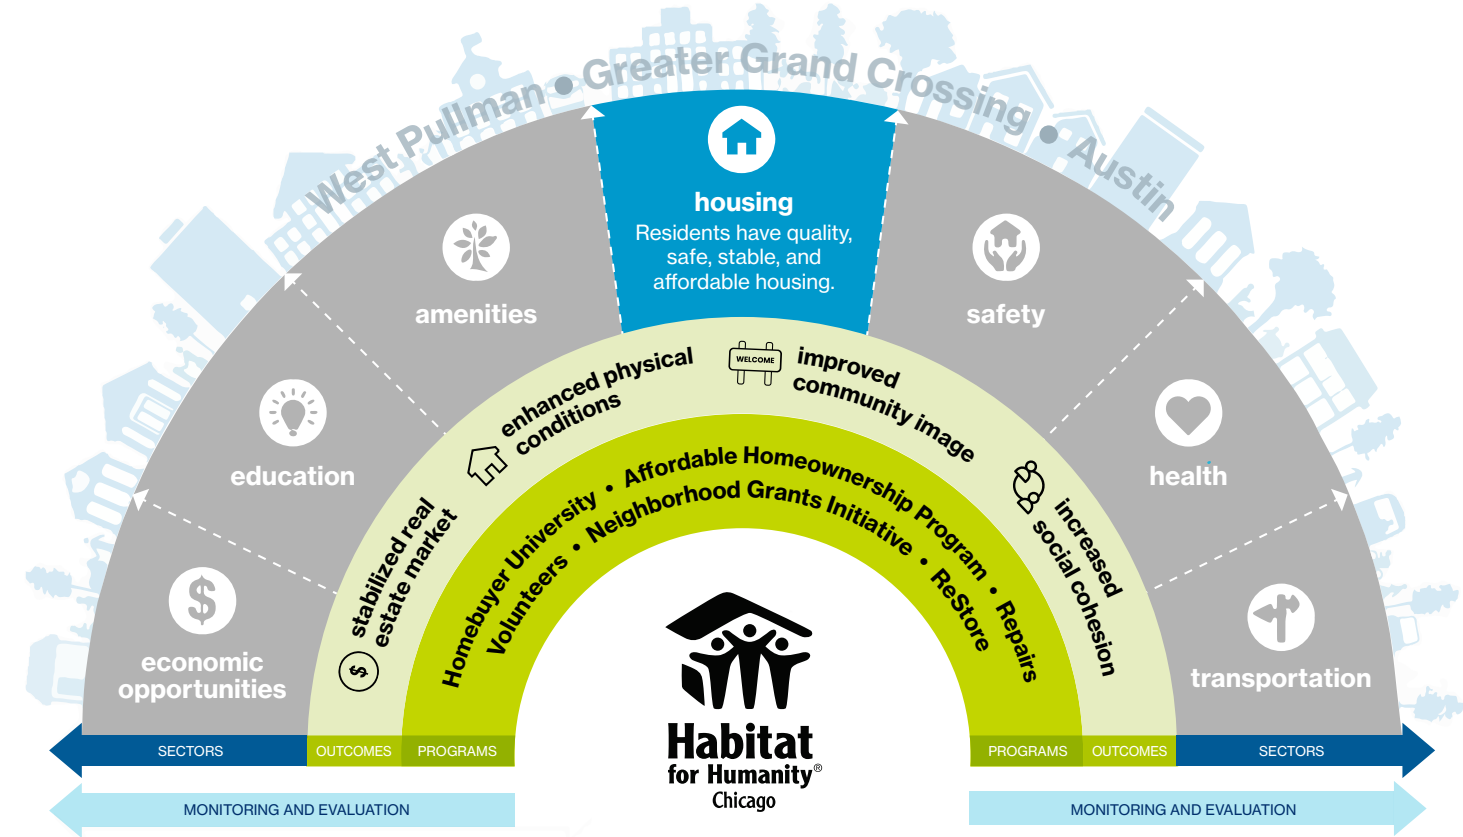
West Pullman • Greater Grand Crossing • Austin

housing
Residents have quality, safe, stable, and affordable housing.

amenities

safety

education

health

economic opportunities

transportation

enhanced physical conditions

WELCOME

improved community image

stabilized real estate market

increased social cohesion

Homebuyer University • Affordable Homeownership Program • Repairs

Volunteers • Neighborhood Grants Initiative • ReStore

Habitat for Humanity®
Chicago

SECTORS | OUTCOMES | PROGRAMS

PROGRAMS | OUTCOMES | SECTORS

MONITORING AND EVALUATION

MONITORING AND EVALUATION